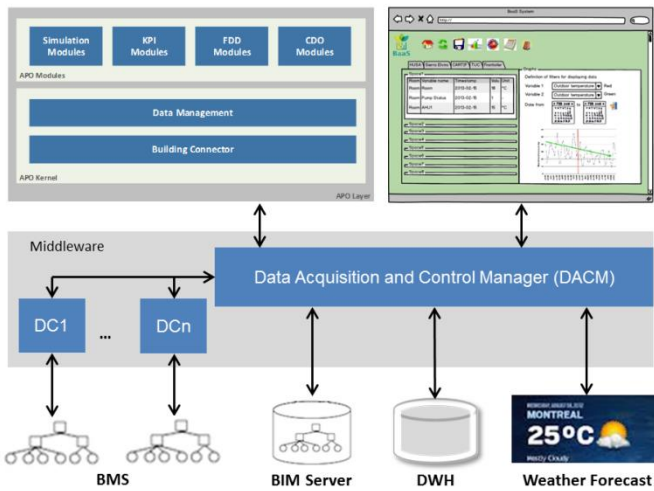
Simulation Modules

KPI Modules

FDD Modules

CDO Modules

APO Modules

Data Management

Building Connector

APO Kernel

APO Layer

BaaS System

BaaS

Definition of filters for displaying data

Variable 1: Outdoor temperature Red

Variable 2: Outdoor temperature Green

Date from: to

Room Variable name Timestamp Value Unit

Room Room 2015-02-16 °C

Room Pump Status 2015-02-16

Room AHU1 2015-02-16 °C

Middleware

Data Acquisition and Control Manager (DACM)

DC1

...

DCn

BMS

BIM Server

DWH

MONTREAL

25°C

Mostly Cloudy

Weather Forecast